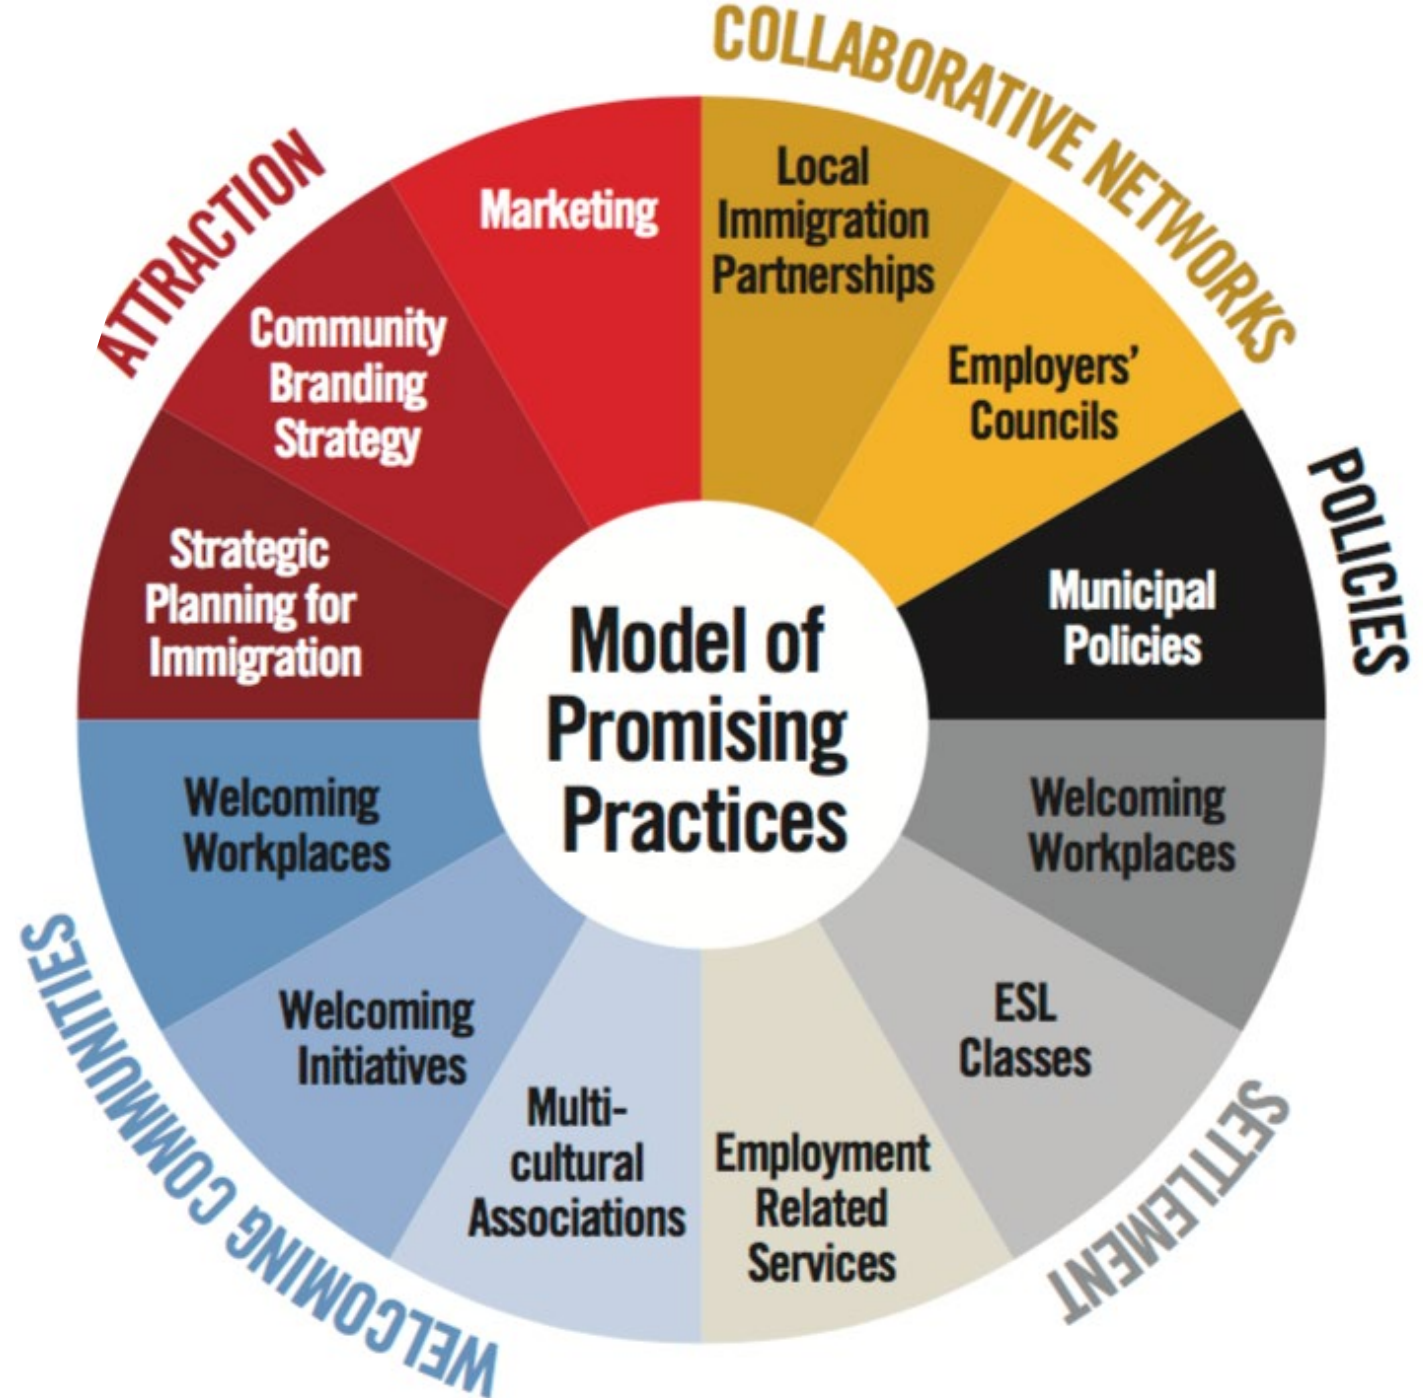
Model of Promising Practices

ATTRACTION

Marketing

Community Branding Strategy

Strategic Planning for Immigration

COLLABORATIVE NETWORKS

Local Immigration Partnerships

Employers' Councils

POLICIES

Municipal Policies

SETTLEMENT

Welcoming Workplaces

ESL Classes

Employment Related Services

WELCOMING COMMUNITIES

Multi-cultural Associations

Welcoming Initiatives

Welcoming Workplaces